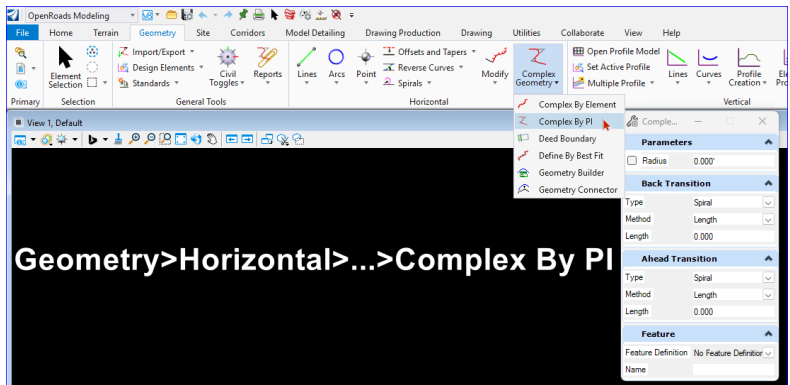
OpenRoads Modeling

File Home Terrain Geometry Site Corridors Model Detailing Drawing Production Drawing Utilities Collaborate View Help

Element Selection
Primary Selection

Import/Export
Design Elements
Standards
Civil Toggles
Reports
General Tools

Lines Arcs Point
Offsets and Tapers
Reverse Curves
Spirals
Modify
Complex Geometry
Horizontal

Open Profile Model
Set Active Profile
Multiple Profile
Lines Curves Profile Creation
Vertical

View 1, Default

Complex By Element
Complex By PI
Deed Boundary
Define By Best Fit
Geometry Builder
Geometry Connector

Comple...

Parameters
Radius 0.000'

Back Transition
Type Spiral
Method Length
Length 0.000

Ahead Transition
Type Spiral
Method Length
Length 0.000

Feature
Feature Definition No Feature Definition
Name

Geometry>Horizontal>...>Complex By PI